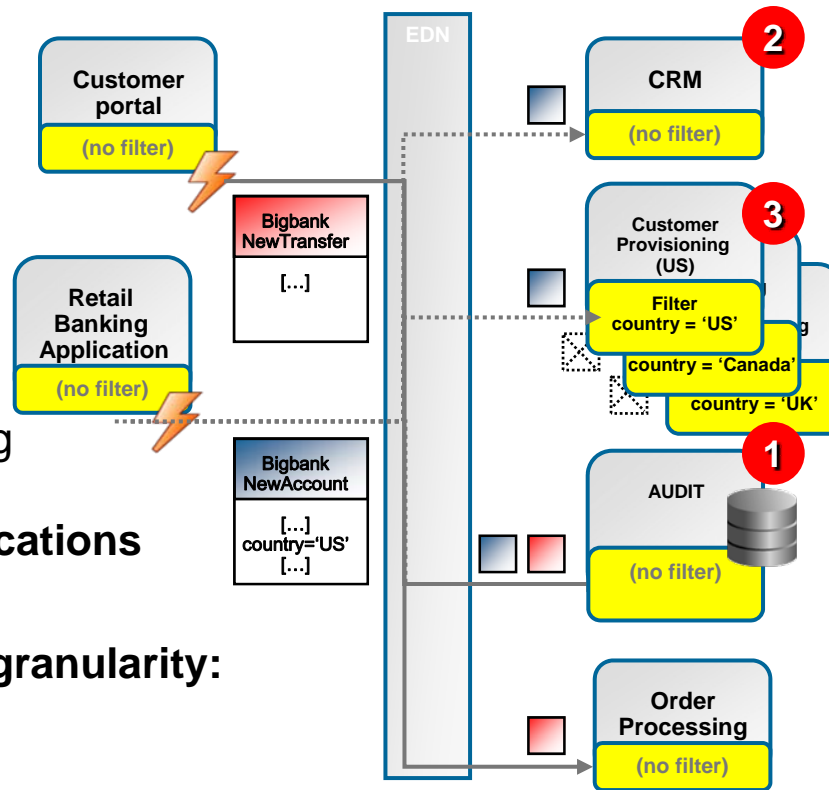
Customer portal
(no filter)

Retail Banking Application
(no filter)

g

cations

granularity:

EDN

Bigbank NewTransfer
[…]

Bigbank NewAccount
[…]
country='US'
[…]

2
CRM
(no filter)

3
Customer Provisioning (US)
Filter
country = 'US'
g
country = 'Canada'
country = 'UK'

1
AUDIT
(no filter)

Order Processing
(no filter)